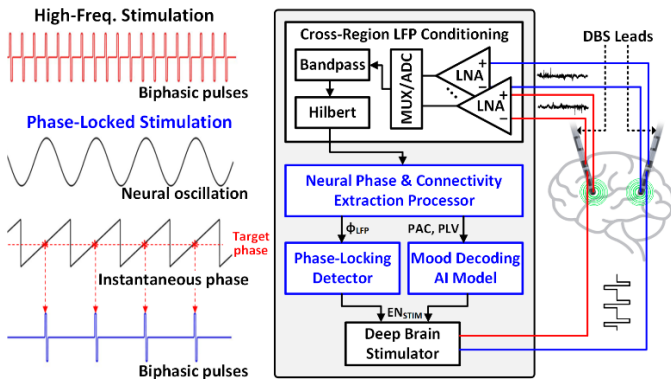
High-Freq. Stimulation

Biphasic pulses

Phase-Locked Stimulation

Neural oscillation

Target phase

Instantaneous phase

Biphasic pulses

Cross-Region LFP Conditioning

Bandpass

Hilbert

MUX/ADC

LNA

LNA

+

−

+

−

Neural Phase & Connectivity Extraction Processor

$\Phi_{LFP}$

PAC, PLV

Phase-Locking Detector

Mood Decoding AI Model

$EN_{STIM}$

Deep Brain Stimulator

DBS Leads